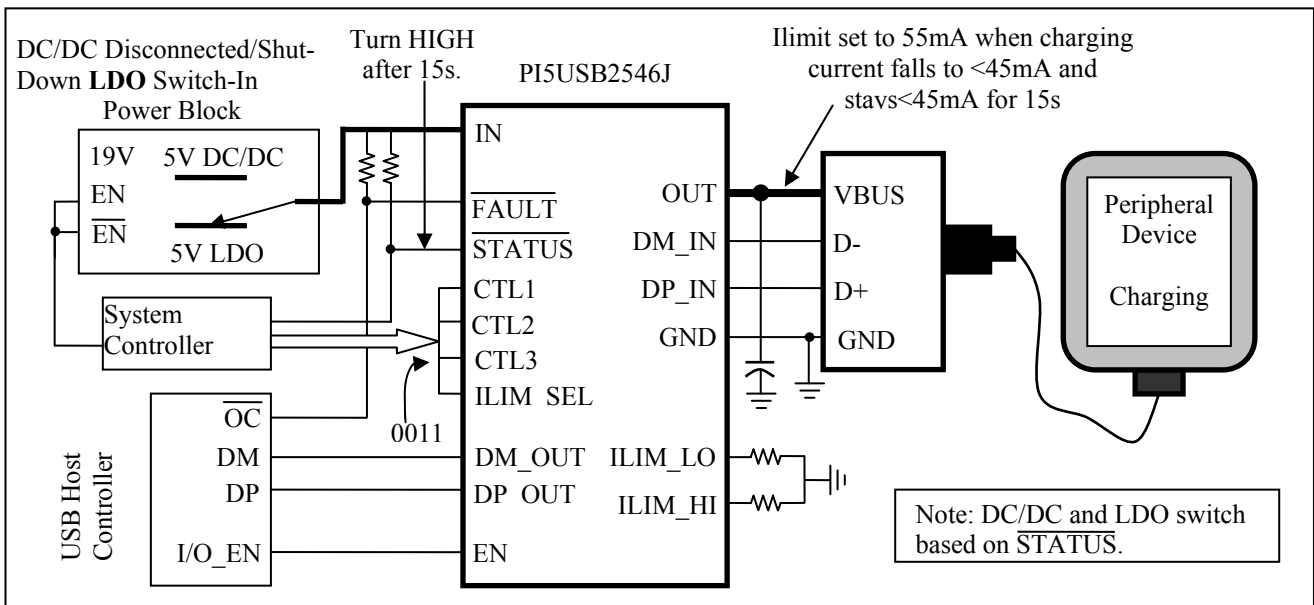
DC/DC Disconnected/Shut-Down **LDO** Switch-In Power Block

Turn HIGH after 15s.

PI5USB2546J

Ilimit set to 55mA when charging current falls to <45mA and stavs<45mA for 15s

19V
EN
$\overline{EN}$

5V DC/DC

5V LDO

IN

$\overline{FAULT}$

$\overline{STATUS}$

CTL1

CTL2

CTL3

ILIM SEL

OUT

DM_IN

DP_IN

GND

VBUS

D-

D+

GND

Peripheral Device

Charging

System Controller

0011

$\overline{OC}$

DM

DP

I/O_EN

USB Host Controller

DM_OUT

DP_OUT

EN

ILIM_LO

ILIM_HI

Note: DC/DC and LDO switch based on $\overline{STATUS}$.